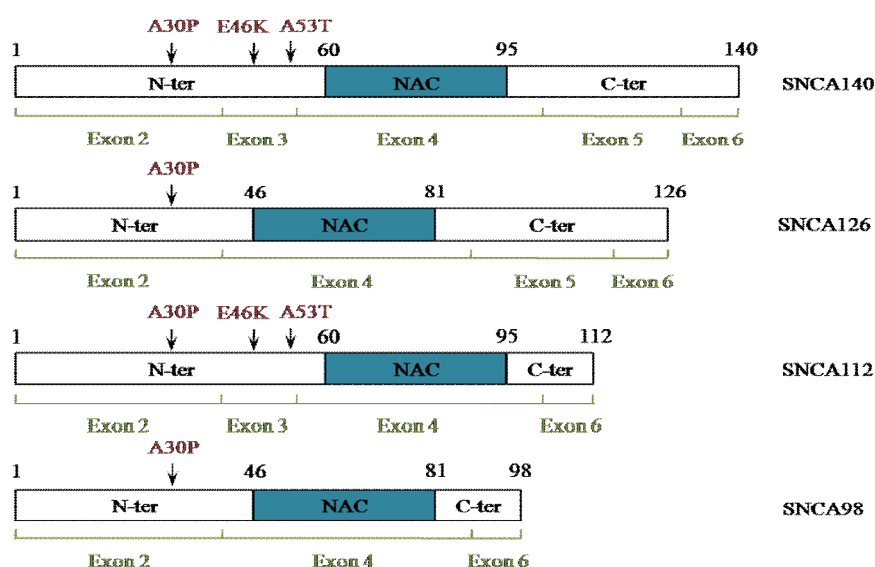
A30P E46K A53T
1 60 95 140
N-ter NAC C-ter SNCA140
Exon 2 Exon 3 Exon 4 Exon 5 Exon 6

A30P
1 46 81 126
N-ter NAC C-ter SNCA126
Exon 2 Exon 4 Exon 5 Exon 6

A30P E46K A53T
1 60 95 112
N-ter NAC C-ter SNCA112
Exon 2 Exon 3 Exon 4 Exon 6

A30P
1 46 81 98
N-ter NAC C-ter SNCA98
Exon 2 Exon 4 Exon 6